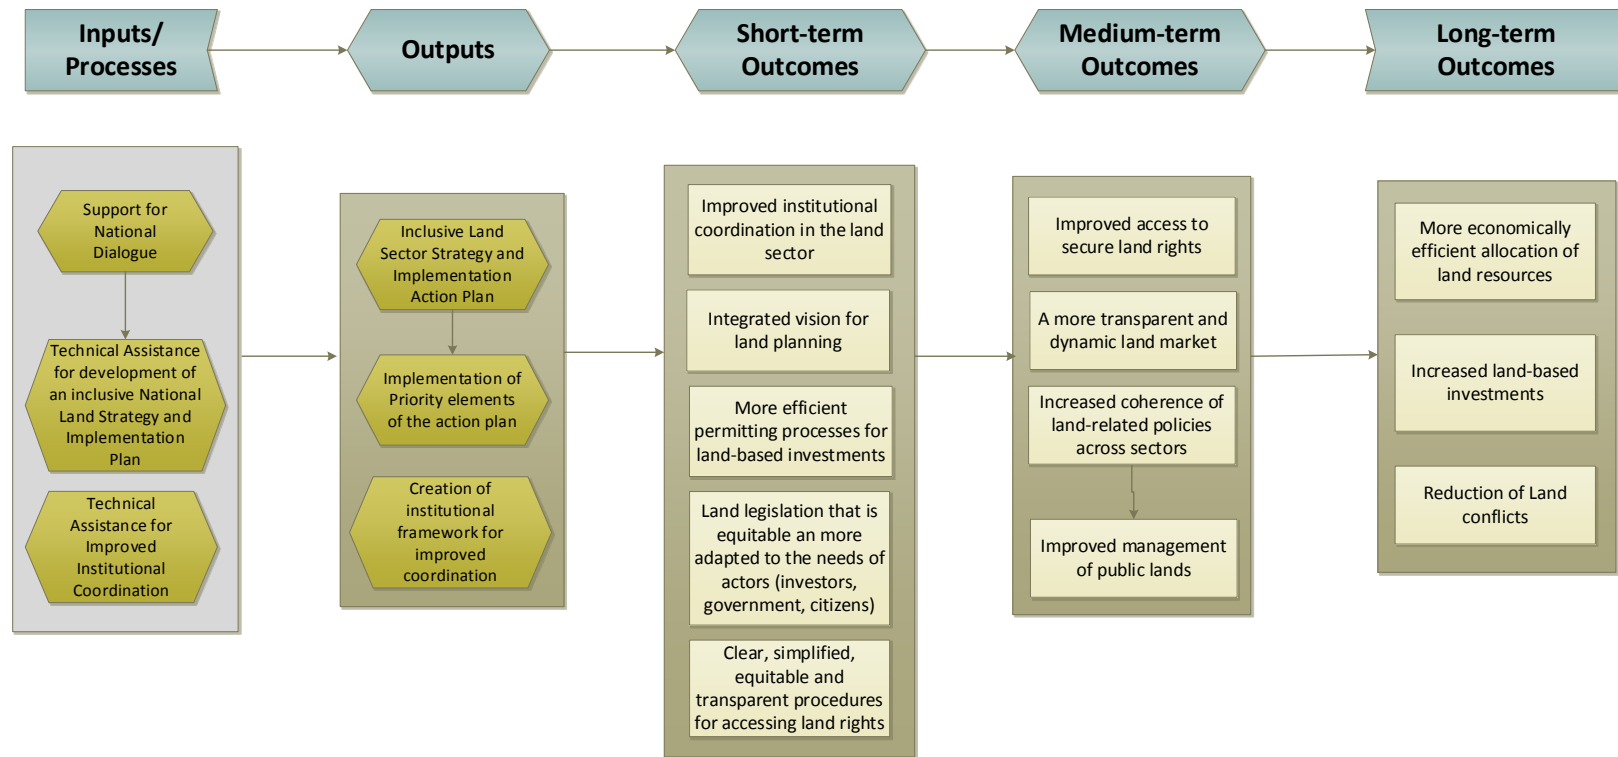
Inputs/ Processes

Outputs

Short-term Outcomes

Medium-term Outcomes

Long-term Outcomes

Support for National Dialogue

Technical Assistance for development of an inclusive National Land Strategy and Implementation Plan

Technical Assistance for Improved Institutional Coordination

Inclusive Land Sector Strategy and Implementation Action Plan

Implementation of Priority elements of the action plan

Creation of institutional framework for improved coordination

Improved institutional coordination in the land sector

Integrated vision for land planning

More efficient permitting processes for land-based investments

Land legislation that is equitable an more adapted to the needs of actors (investors, government, citizens)

Clear, simplified, equitable and transparent procedures for accessing land rights

Improved access to secure land rights

A more transparent and dynamic land market

Increased coherence of land-related policies across sectors

Improved management of public lands

More economically efficient allocation of land resources

Increased land-based investments

Reduction of Land conflicts